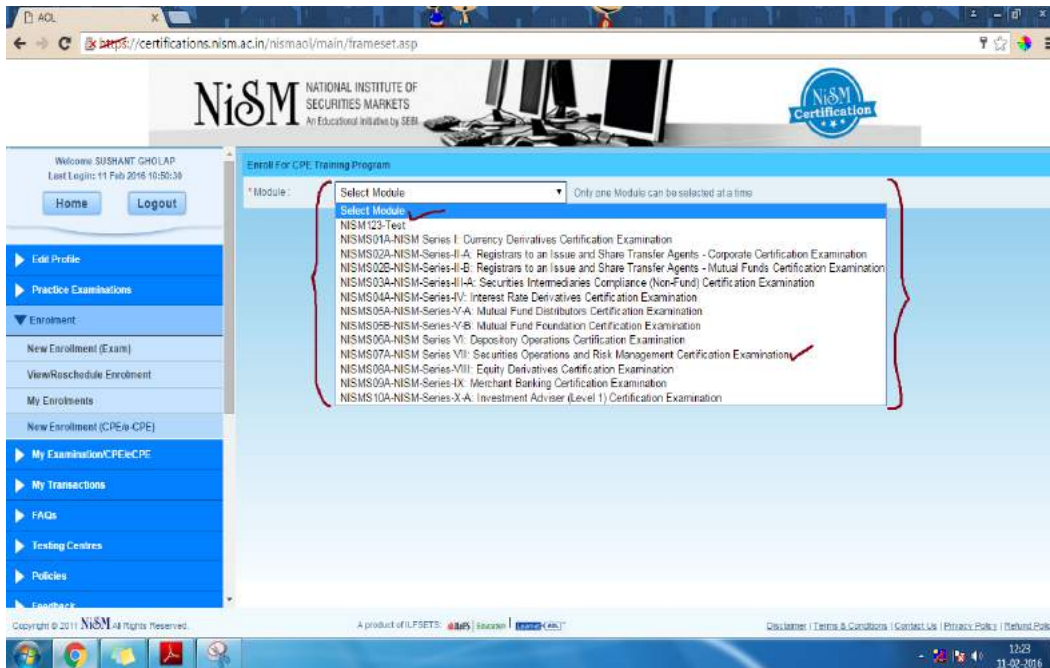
AOL

https://certifications.nism.ac.in/nismaol/main/frameset.asp

NiSM NATIONAL INSTITUTE OF SECURITIES MARKETS An Educational Initiative by SEBI

NiSM Certification

Welcome SUSHANT GHOLAP
Last Login: 11 Feb 2016 10:50:30

Home Logout

Edit Profile
Practice Examinations
Enrolment
New Enrollment (Exam)
View/Reschedule Enrolment
My Enrolments
New Enrollment (CPE/e-CPE)
My Examination/CPE/eCPE
My Transactions
FAQs
Testing Centres
Policies
Feedback

Enroll For CPE Training Program

* Module : Select Module Only one Module can be selected at a time

Select Module
NISM123-Test
NISMS01A-NISM Series I: Currency Derivatives Certification Examination
NISMS02A-NISM-Series-II-A: Registrars to an Issue and Share Transfer Agents - Corporate Certification Examination
NISMS02B-NISM-Series-II-B: Registrars to an Issue and Share Transfer Agents - Mutual Funds Certification Examination
NISMS03A-NISM-Series-III-A: Securities Intermediaries Compliance (Non-Fund) Certification Examination
NISMS04A-NISM-Series-IV: Interest Rate Derivatives Certification Examination
NISMS05A-NISM-Series-V-A: Mutual Fund Distributors Certification Examination
NISMS05B-NISM-Series-V-B: Mutual Fund Foundation Certification Examination
NISMS06A-NISM Series VI: Depository Operations Certification Examination
NISMS07A-NISM Series VII: Securities Operations and Risk Management Certification Examination
NISMS08A-NISM-Series-VIII: Equity Derivatives Certification Examination
NISMS09A-NISM-Series-IX: Merchant Banking Certification Examination
NISMS10A-NISM-Series-X-A: Investment Adviser (Level 1) Certification Examination

Copyright © 2011 NiSM All Rights Reserved.

A product of ILFSETS: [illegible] | Educomp | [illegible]

Disclaimer | Terms & Conditions | Contact Us | Privacy Policy | Refund Policy

12:23
11-02-2016